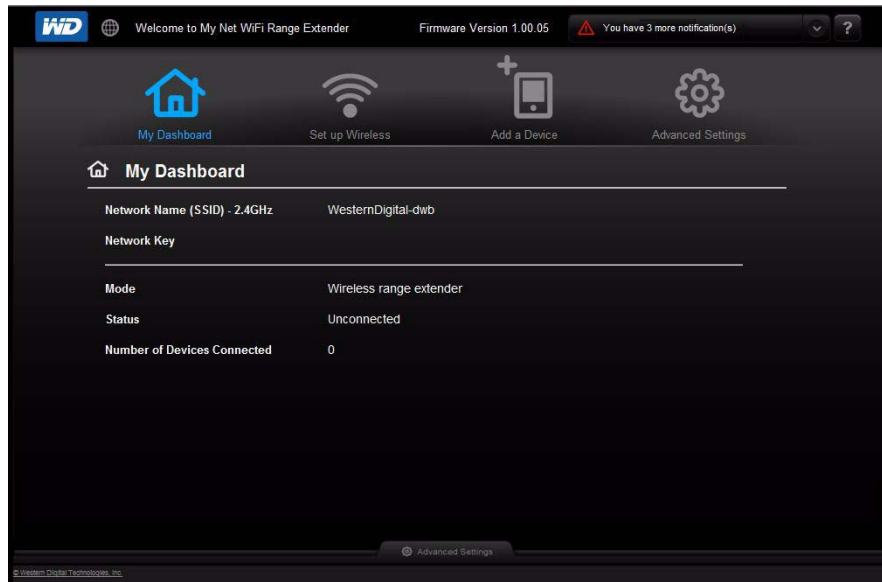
WD

Welcome to My Net WiFi Range Extender

Firmware Version 1.00.05

You have 3 more notification(s)

?

My Dashboard

Set up Wireless

Add a Device

Advanced Settings

My Dashboard

Network Name (SSID) - 2.4GHz WesternDigital-dwb

Network Key

Mode Wireless range extender

Status Unconnected

Number of Devices Connected 0

Advanced Settings

© Western Digital Technologies, Inc.